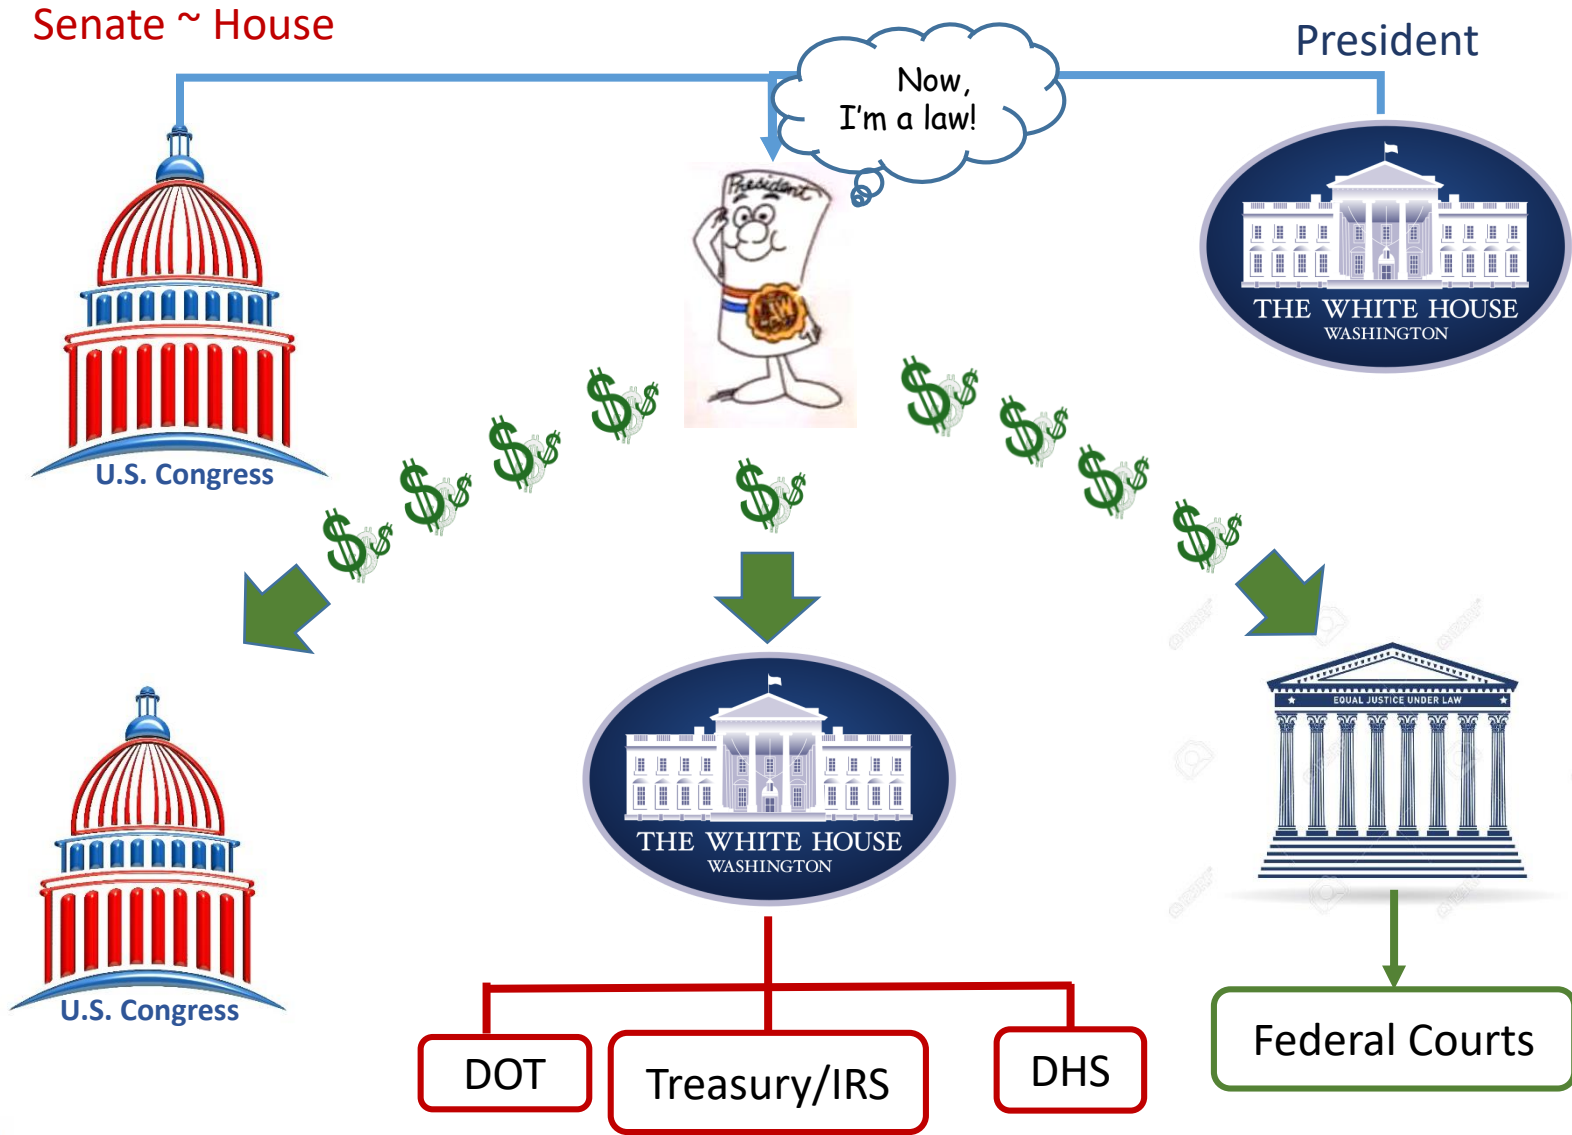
Senate ~ House

President

Now,
I'm a law!

President

LAW

THE WHITE HOUSE
WASHINGTON

U.S. Congress

U.S. Congress

THE WHITE HOUSE
WASHINGTON

EQUAL JUSTICE UNDER LAW

DOT

Treasury/IRS

DHS

Federal Courts